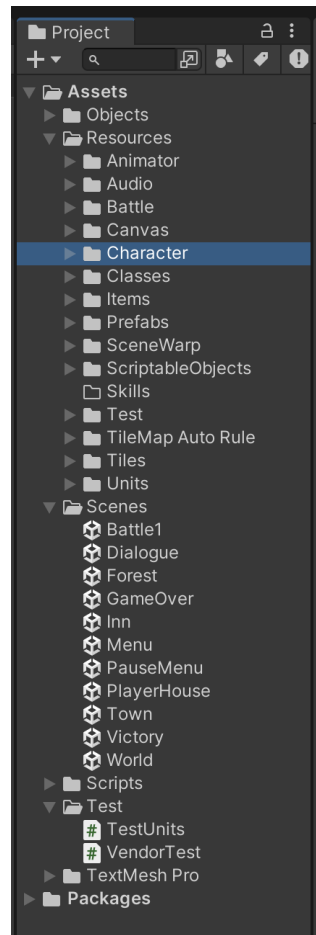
Project

Assets
Objects
Resources
Animator
Audio
Battle
Canvas
Character
Classes
Items
Prefabs
SceneWarp
ScriptableObjects
Skills
Test
TileMap Auto Rule
Tiles
Units
Scenes
Battle1
Dialogue
Forest
GameOver
Inn
Menu
PauseMenu
PlayerHouse
Town
Victory
World
Scripts
Test
TestUnits
VendorTest
TextMesh Pro
Packages